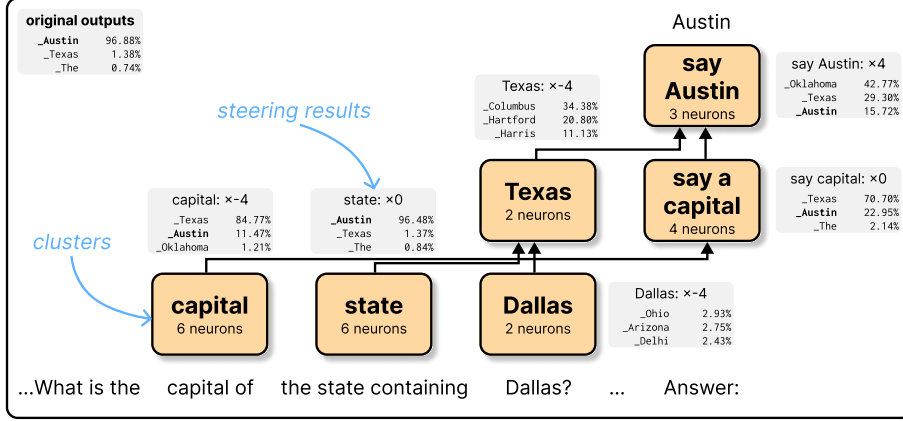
original outputs

| | |
|---|---|
| _Austin | 96.88% |
| _Texas | 1.38% |
| _The | 0.74% |

Austin

say Austin
3 neurons

say Austin: ×4

| | |
|---|---|
| _Oklahoma | 42.77% |
| _Texas | 29.30% |
| _Austin | 15.72% |

Texas: ×-4

| | |
|---|---|
| _Columbus | 34.38% |
| _Hartford | 20.80% |
| _Harris | 11.13% |

steering results

Texas
2 neurons

say a capital
4 neurons

say capital: ×0

| | |
|---|---|
| _Texas | 70.70% |
| _Austin | 22.95% |
| _The | 2.14% |

capital: ×-4

| | |
|---|---|
| _Texas | 84.77% |
| _Austin | 11.47% |
| _Oklahoma | 1.21% |

state: ×0

| | |
|---|---|
| _Austin | 96.48% |
| _Texas | 1.37% |
| _The | 0.84% |

clusters

capital
6 neurons

state
6 neurons

Dallas
2 neurons

Dallas: ×-4

| | |
|---|---|
| _Ohio | 2.93% |
| _Arizona | 2.75% |
| _Delhi | 2.43% |

...What is the capital of the state containing Dallas? ... Answer: